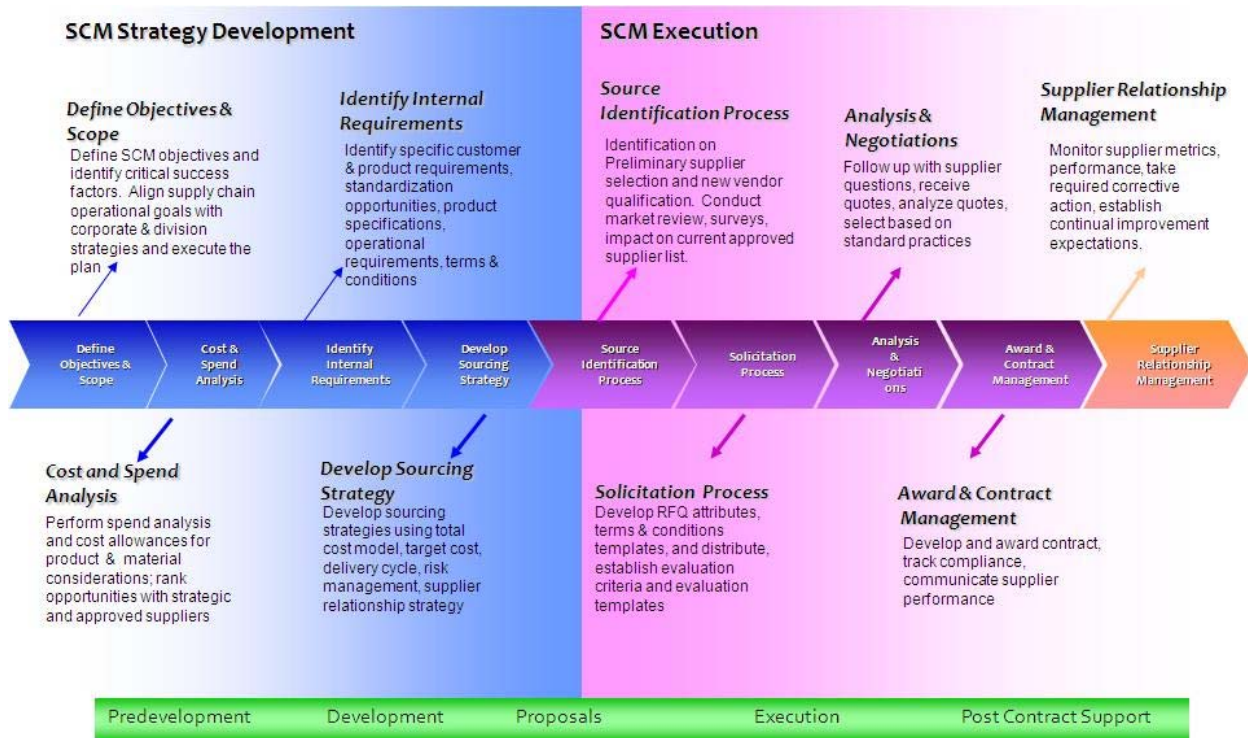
SCM Strategy Development

SCM Execution

Define Objectives & Scope
Define SCM objectives and identify critical success factors. Align supply chain operational goals with corporate & division strategies and execute the plan

Identify Internal Requirements
Identify specific customer & product requirements, standardization opportunities, product specifications, operational requirements, terms & conditions

Source Identification Process
Identification on Preliminary supplier selection and new vendor qualification. Conduct market review, surveys, impact on current approved supplier list.

Analysis & Negotiations
Follow up with supplier questions, receive quotes, analyze quotes, select based on standard practices

Supplier Relationship Management
Monitor supplier metrics, performance, take required corrective action, establish continual improvement expectations.

Define Objectives & Scope

Cost & Spend Analysis

Identify Internal Requirements

Develop Sourcing Strategy

Source Identification Process

Solicitation Process

Analysis & Negotiati ons

Award & Contract Management

Supplier Relationship Management

Cost and Spend Analysis
Perform spend analysis and cost allowances for product & material considerations; rank opportunities with strategic and approved suppliers

Develop Sourcing Strategy
Develop sourcing strategies using total cost model, target cost, delivery cycle, risk management, supplier relationship strategy

Solicitation Process
Develop RFQ attributes, terms & conditions templates, and distribute, establish evaluation criteria and evaluation templates

Award & Contract Management
Develop and award contract, track compliance, communicate supplier performance

Predevelopment Development Proposals Execution Post Contract Support